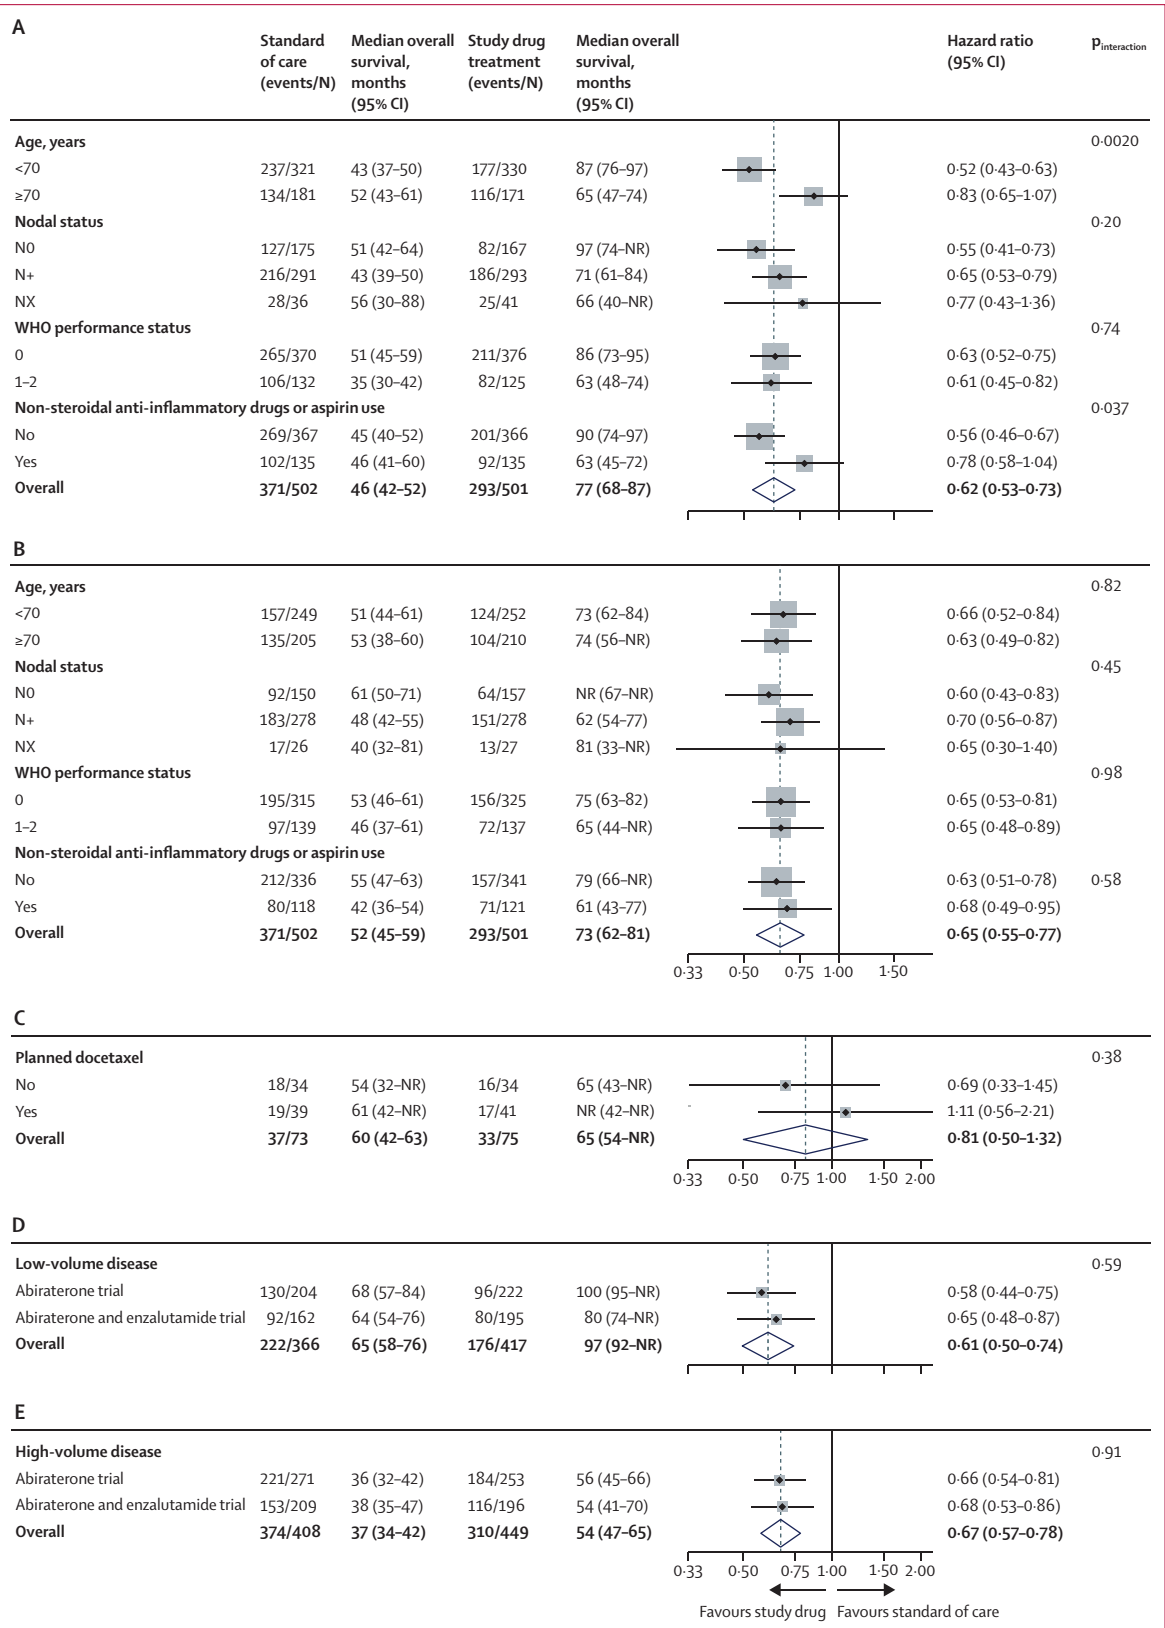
A

| | Standard of care (events/N) | Median overall survival, months (95% CI) | Study drug treatment (events/N) | Median overall survival, months (95% CI) | Hazard ratio (95% CI) | $p_{interaction}$ |
|---|---|---|---|---|---|---|
| **Age, years** | | | | | | 0·0020 |
| <70 | 237/321 | 43 (37–50) | 177/330 | 87 (76–97) | 0·52 (0·43–0·63) | |
| ≥70 | 134/181 | 52 (43–61) | 116/171 | 65 (47–74) | 0·83 (0·65–1·07) | |
| **Nodal status** | | | | | | 0·20 |
| N0 | 127/175 | 51 (42–64) | 82/167 | 97 (74–NR) | 0·55 (0·41–0·73) | |
| N+ | 216/291 | 43 (39–50) | 186/293 | 71 (61–84) | 0·65 (0·53–0·79) | |
| NX | 28/36 | 56 (30–88) | 25/41 | 66 (40–NR) | 0·77 (0·43–1·36) | |
| **WHO performance status** | | | | | | 0·74 |
| 0 | 265/370 | 51 (45–59) | 211/376 | 86 (73–95) | 0·63 (0·52–0·75) | |
| 1–2 | 106/132 | 35 (30–42) | 82/125 | 63 (48–74) | 0·61 (0·45–0·82) | |
| **Non-steroidal anti-inflammatory drugs or aspirin use** | | | | | | 0·037 |
| No | 269/367 | 45 (40–52) | 201/366 | 90 (74–97) | 0·56 (0·46–0·67) | |
| Yes | 102/135 | 46 (41–60) | 92/135 | 63 (45–72) | 0·78 (0·58–1·04) | |
| **Overall** | **371/502** | **46 (42–52)** | **293/501** | **77 (68–87)** | **0·62 (0·53–0·73)** | |

B

| | | | | | | |
|---|---|---|---|---|---|---|
| **Age, years** | | | | | | 0·82 |
| <70 | 157/249 | 51 (44–61) | 124/252 | 73 (62–84) | 0·66 (0·52–0·84) | |
| ≥70 | 135/205 | 53 (38–60) | 104/210 | 74 (56–NR) | 0·63 (0·49–0·82) | |
| **Nodal status** | | | | | | 0·45 |
| N0 | 92/150 | 61 (50–71) | 64/157 | NR (67–NR) | 0·60 (0·43–0·83) | |
| N+ | 183/278 | 48 (42–55) | 151/278 | 62 (54–77) | 0·70 (0·56–0·87) | |
| NX | 17/26 | 40 (32–81) | 13/27 | 81 (33–NR) | 0·65 (0·30–1·40) | |
| **WHO performance status** | | | | | | 0·98 |
| 0 | 195/315 | 53 (46–61) | 156/325 | 75 (63–82) | 0·65 (0·53–0·81) | |
| 1–2 | 97/139 | 46 (37–61) | 72/137 | 65 (44–NR) | 0·65 (0·48–0·89) | |
| **Non-steroidal anti-inflammatory drugs or aspirin use** | | | | | | |
| No | 212/336 | 55 (47–63) | 157/341 | 79 (66–NR) | 0·63 (0·51–0·78) | 0·58 |
| Yes | 80/118 | 42 (36–54) | 71/121 | 61 (43–77) | 0·68 (0·49–0·95) | |
| **Overall** | **371/502** | **52 (45–59)** | **293/501** | **73 (62–81)** | **0·65 (0·55–0·77)** | |

0·33 0·50 0·75 1·00 1·50

C

| | | | | | | |
|---|---|---|---|---|---|---|
| **Planned docetaxel** | | | | | | 0·38 |
| No | 18/34 | 54 (32–NR) | 16/34 | 65 (43–NR) | 0·69 (0·33–1·45) | |
| Yes | 19/39 | 61 (42–NR) | 17/41 | NR (42–NR) | 1·11 (0·56–2·21) | |
| **Overall** | **37/73** | **60 (42–63)** | **33/75** | **65 (54–NR)** | **0·81 (0·50–1·32)** | |

0·33 0·50 0·75 1·00 1·50 2·00

D

| | | | | | | |
|---|---|---|---|---|---|---|
| **Low-volume disease** | | | | | | 0·59 |
| Abiraterone trial | 130/204 | 68 (57–84) | 96/222 | 100 (95–NR) | 0·58 (0·44–0·75) | |
| Abiraterone and enzalutamide trial | 92/162 | 64 (54–76) | 80/195 | 80 (74–NR) | 0·65 (0·48–0·87) | |
| **Overall** | **222/366** | **65 (58–76)** | **176/417** | **97 (92–NR)** | **0·61 (0·50–0·74)** | |

E

| | | | | | | |
|---|---|---|---|---|---|---|
| **High-volume disease** | | | | | | 0·91 |
| Abiraterone trial | 221/271 | 36 (32–42) | 184/253 | 56 (45–66) | 0·66 (0·54–0·81) | |
| Abiraterone and enzalutamide trial | 153/209 | 38 (35–47) | 116/196 | 54 (41–70) | 0·68 (0·53–0·86) | |
| **Overall** | **374/408** | **37 (34–42)** | **310/449** | **54 (47–65)** | **0·67 (0·57–0·78)** | |

0·33 0·50 0·75 1·00 1·50 2·00

Favours study drug Favours standard of care